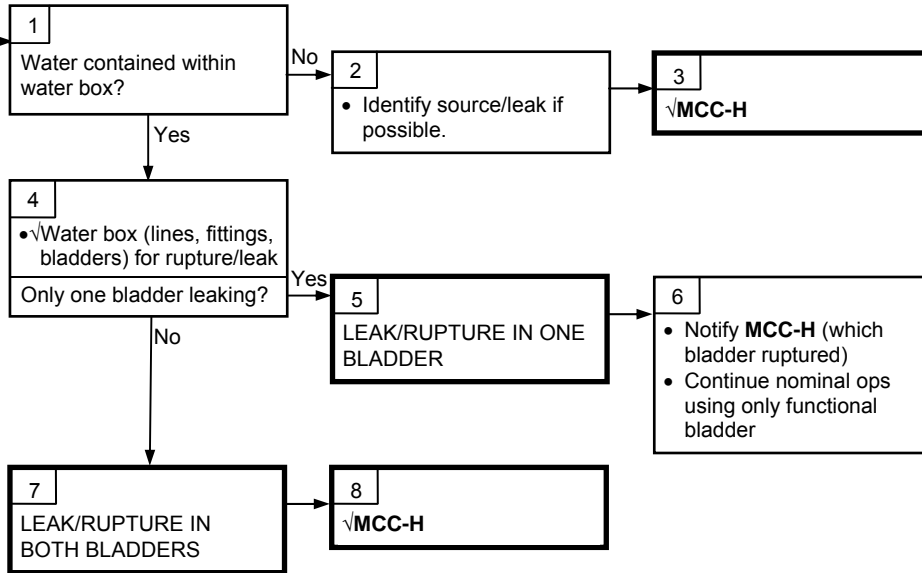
1
Water contained within water box?

No

2
• Identify source/leak if possible.

3
√MCC-H

Yes

4
• √Water box (lines, fittings, bladders) for rupture/leak

Only one bladder leaking?

Yes

5
LEAK/RUPTURE IN ONE BLADDER

6
• Notify MCC-H (which bladder ruptured)
• Continue nominal ops using only functional bladder

No

7
LEAK/RUPTURE IN BOTH BLADDERS

8
√MCC-H